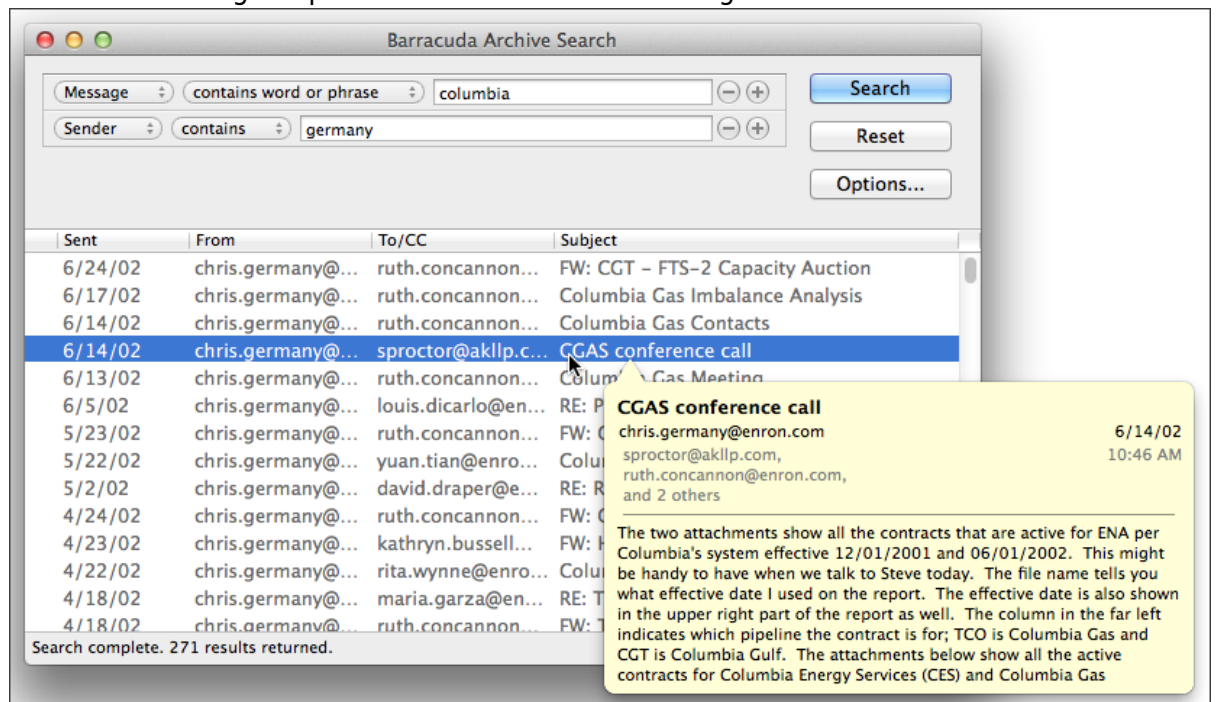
Barracuda Archive Search

Message | contains word or phrase | columbia
Sender | contains | germany

Search
Reset
Options...

| Sent | From | To/CC | Subject |
|---|---|---|---|
| 6/24/02 | chris.germany@... | ruth.concannon... | FW: CGT - FTS-2 Capacity Auction |
| 6/17/02 | chris.germany@... | ruth.concannon... | Columbia Gas Imbalance Analysis |
| 6/14/02 | chris.germany@... | ruth.concannon... | Columbia Gas Contacts |
| 6/14/02 | chris.germany@... | sproctor@akllp.c... | CGAS conference call |
| 6/13/02 | chris.germany@... | ruth.concannon... | Colum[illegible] Gas Meeting |
| 6/5/02 | chris.germany@... | louis.dicarlo@en... | RE: P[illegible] |
| 5/23/02 | chris.germany@... | ruth.concannon... | FW: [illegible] |
| 5/22/02 | chris.germany@... | yuan.tian@enro... | Colu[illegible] |
| 5/2/02 | chris.germany@... | david.draper@e... | RE: R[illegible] |
| 4/24/02 | chris.germany@... | ruth.concannon... | FW: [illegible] |
| 4/23/02 | chris.germany@... | kathryn.bussell... | FW: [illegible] |
| 4/22/02 | chris.germany@... | rita.wynne@enro... | Colu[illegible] |
| 4/18/02 | chris.germany@... | maria.garza@en... | RE: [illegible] |
| 4/18/02 | chris.germany@... | ruth.concannon... | FW: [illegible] |

Search complete. 271 results returned.

CGAS conference call
chris.germany@enron.com 6/14/02
sproctor@akllp.com, ruth.concannon@enron.com, and 2 others 10:46 AM

The two attachments show all the contracts that are active for ENA per Columbia's system effective 12/01/2001 and 06/01/2002. This might be handy to have when we talk to Steve today. The file name tells you what effective date I used on the report. The effective date is also shown in the upper right part of the report as well. The column in the far left indicates which pipeline the contract is for; TCO is Columbia Gas and CGT is Columbia Gulf. The attachments below show all the active contracts for Columbia Energy Services (CES) and Columbia Gas